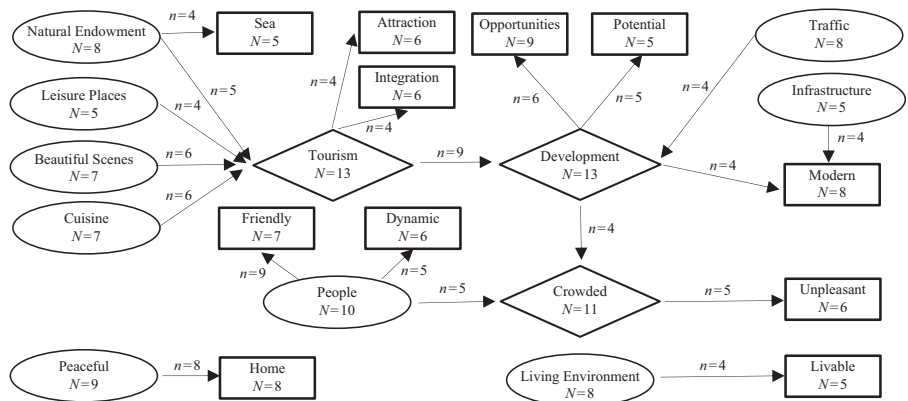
Natural Endowment
$N=8$

$n=4$

Sea
$N=5$

$n=5$

Attraction
$N=6$

$n=4$

Opportunities
$N=9$

Potential
$N=5$

Traffic
$N=8$

Leisure Places
$N=5$

$n=4$

Integration
$N=6$

$n=4$

$n=6$

$n=5$

$n=4$

Infrastructure
$N=5$

$n=4$

Beautiful Scenes
$N=7$

$n=6$

Tourism
$N=13$

$n=9$

Development
$N=13$

$n=4$

Modern
$N=8$

Cuisine
$N=7$

$n=6$

Friendly
$N=7$

Dynamic
$N=6$

$n=4$

$n=9$

$n=5$

People
$N=10$

$n=5$

Crowded
$N=11$

$n=5$

Unpleasant
$N=6$

Peaceful
$N=9$

$n=8$

Home
$N=8$

Living Environment
$N=8$

$n=4$

Livable
$N=5$